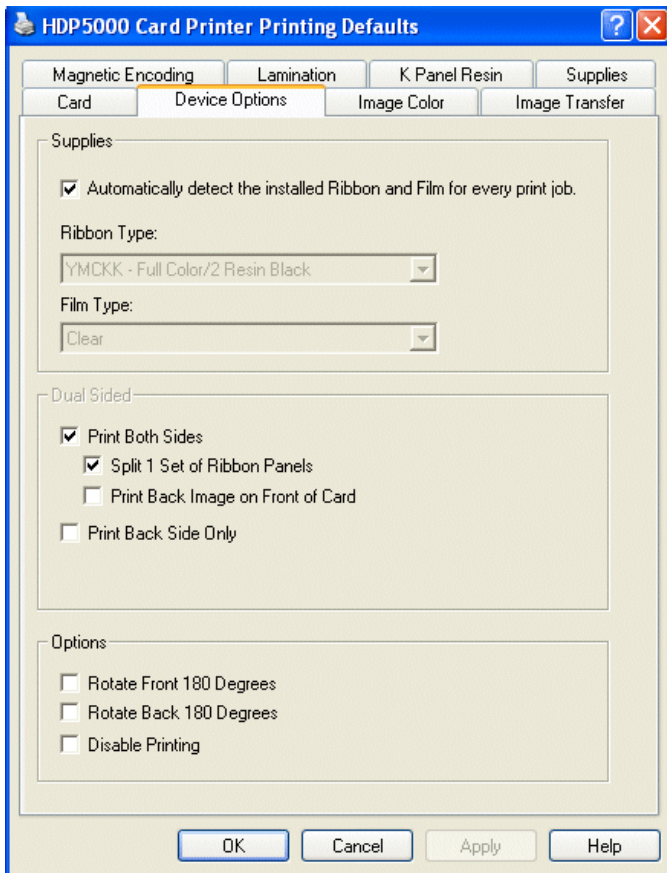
HDP5000 Card Printer Printing Defaults

Magnetic Encoding
Lamination
K Panel Resin
Supplies
Card
Device Options
Image Color
Image Transfer

Supplies

Automatically detect the installed Ribbon and Film for every print job.

Ribbon Type:

YMCKK - Full Color/2 Resin Black

Film Type:

Clear

Dual Sided

Print Both Sides

Split 1 Set of Ribbon Panels

Print Back Image on Front of Card

Print Back Side Only

Options

Rotate Front 180 Degrees

Rotate Back 180 Degrees

Disable Printing

OK
Cancel
Apply
Help